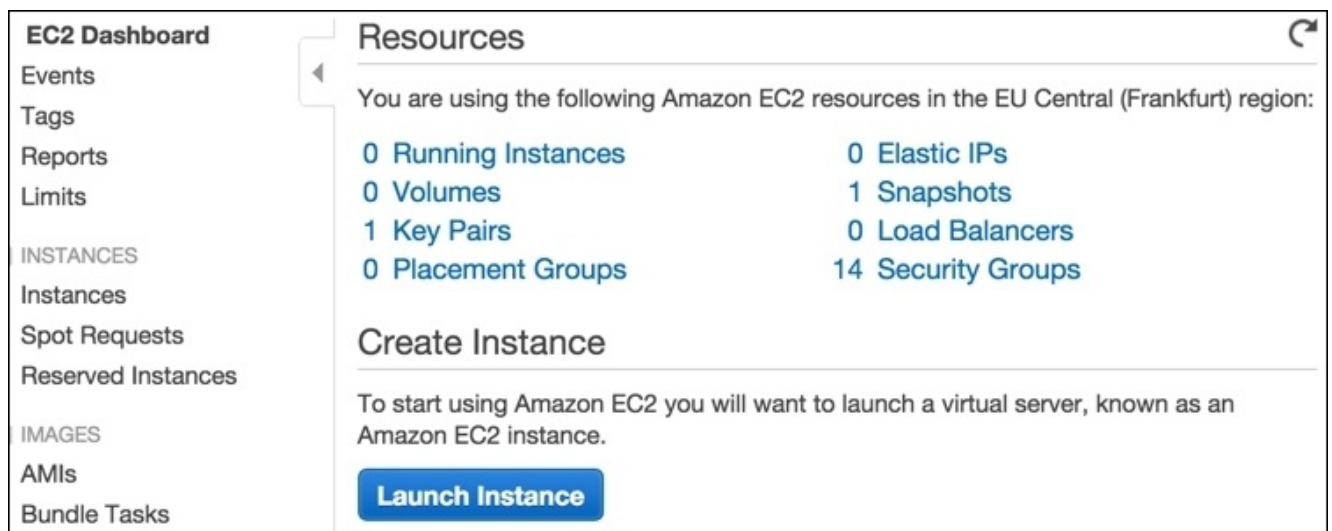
EC2 Dashboard
Events
Tags
Reports
Limits

INSTANCES
Instances
Spot Requests
Reserved Instances

IMAGES
AMIs
Bundle Tasks

Resources

You are using the following Amazon EC2 resources in the EU Central (Frankfurt) region:

0 Running Instances
0 Volumes
1 Key Pairs
0 Placement Groups

0 Elastic IPs
1 Snapshots
0 Load Balancers
14 Security Groups

Create Instance

To start using Amazon EC2 you will want to launch a virtual server, known as an Amazon EC2 instance.

Launch Instance